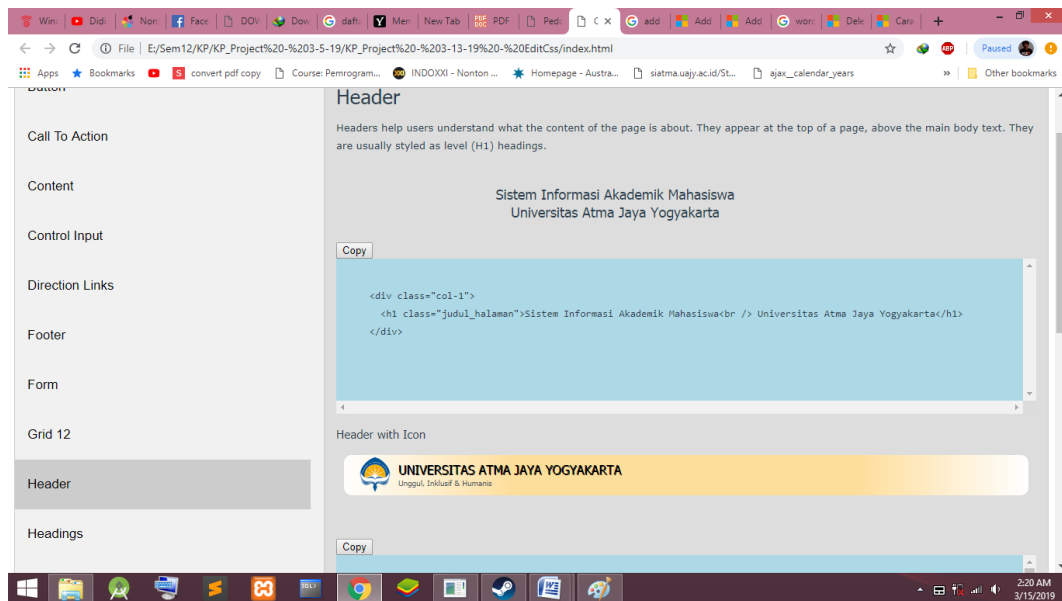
Wind | Didi | Non | Face | DOV | Dow | dafta | Men | New Tab | PDF | Peda | C × | add | Add | Add | word | Dele | Cara | +

File | E:/Sem12/KP/KP_Project%20-%203-5-19/KP_Project%20-%203-13-19%20-%20EditCss/index.html

Paused

Apps | Bookmarks | convert pdf copy | Course: Pemrogram... | INDOXXI - Nonton ... | Homepage - Austra... | siatma.uajy.ac.id/St... | ajax__calendar_years | » | Other bookmarks

Button

Call To Action

Content

Control Input

Direction Links

Footer

Form

Grid 12

Header

Headings

Header

Headers help users understand what the content of the page is about. They appear at the top of a page, above the main body text. They are usually styled as level (H1) headings.

Sistem Informasi Akademik Mahasiswa
Universitas Atma Jaya Yogyakarta

Copy

<div class="col-1">
<h1 class="judul_halaman">Sistem Informasi Akademik Mahasiswa<br /> Universitas Atma Jaya Yogyakarta</h1>
</div>

Header with Icon

UNIVERSITAS ATMA JAYA YOGYAKARTA
Unggul, Inklusif & Humanis

Copy

2:20 AM
3/15/2019